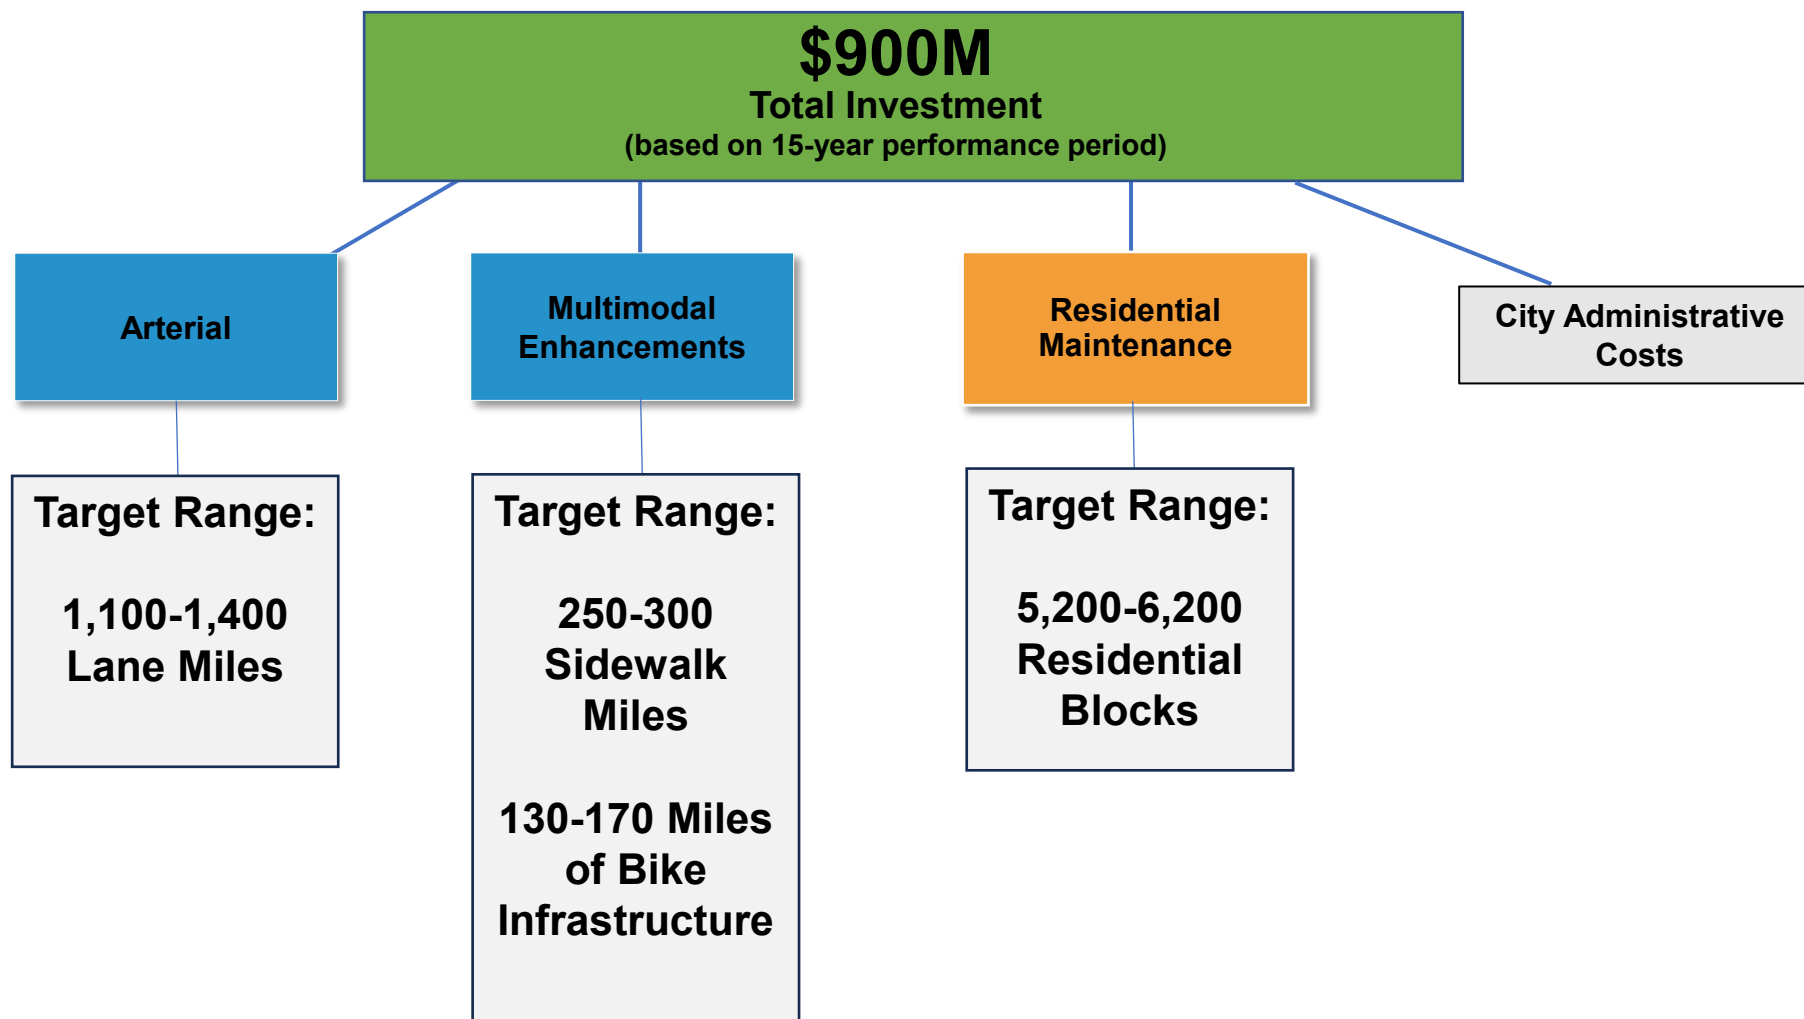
$900M
Total Investment
(based on 15-year performance period)

Arterial

Multimodal Enhancements

Residential Maintenance

City Administrative Costs

Target Range:

1,100-1,400 Lane Miles

Target Range:

250-300 Sidewalk Miles

130-170 Miles of Bike Infrastructure

Target Range:

5,200-6,200 Residential Blocks